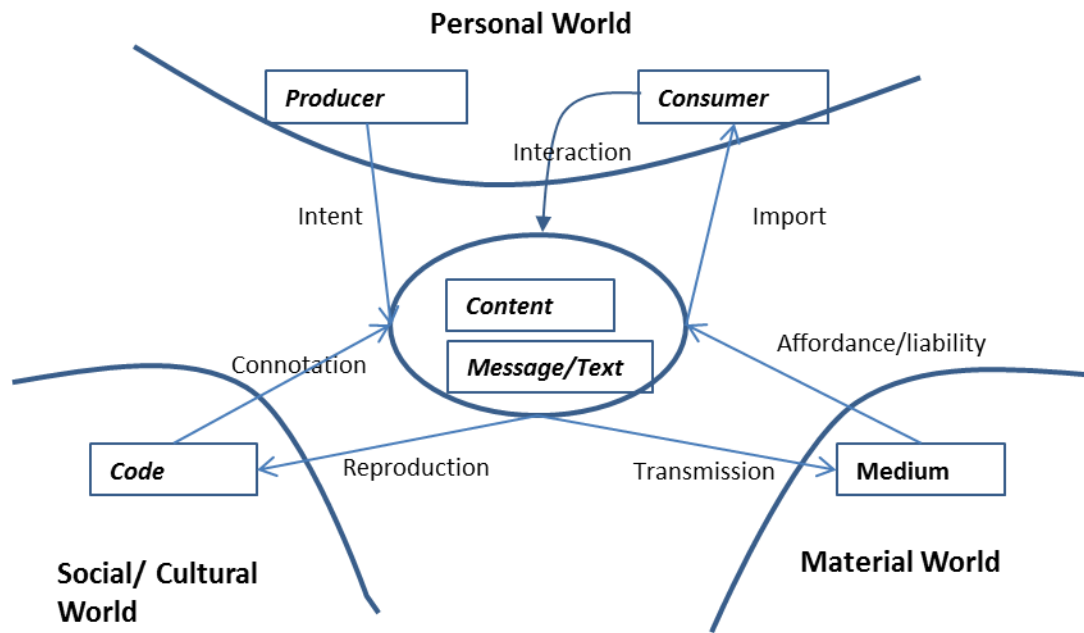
Personal World

Producer

Consumer

Interaction

Intent

Import

Content

Message/Text

Connotation

Affordance/liability

Code

Reproduction

Transmission

Medium

Social/ Cultural World

Material World